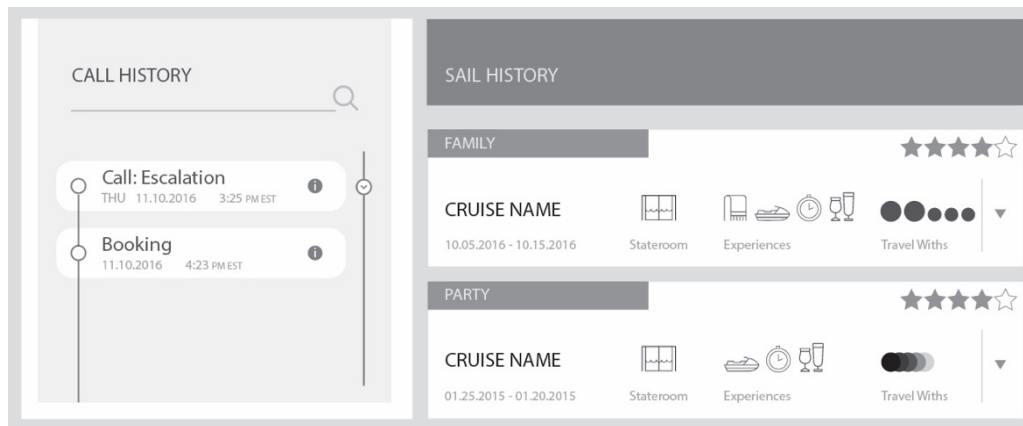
CALL HISTORY

Call: Escalation
THU 11.10.2016 3:25 PM EST

Booking
11.10.2016 4:23 PM EST

SAIL HISTORY

FAMILY

CRUISE NAME
10.05.2016 - 10.15.2016

Stateroom

Experiences

Travel Withs

PARTY

CRUISE NAME
01.25.2015 - 01.20.2015

Stateroom

Experiences

Travel Withs